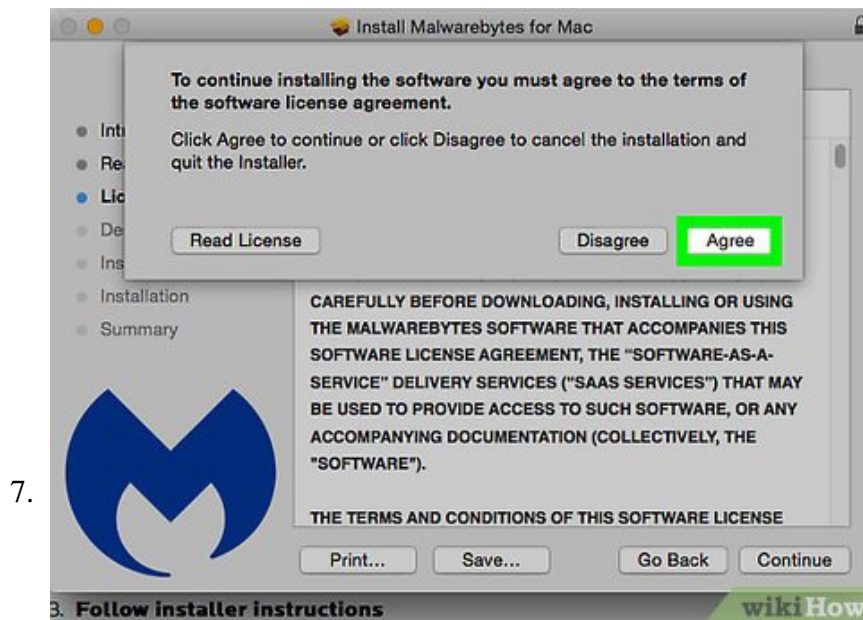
Install Malwarebytes for Mac

To continue installing the software you must agree to the terms of the software license agreement.

Click Agree to continue or click Disagree to cancel the installation and quit the Installer.

Read License

Disagree

Agree

Intr

Rea

Lic

De

Ins

Installation

Summary

CAREFULLY BEFORE DOWNLOADING, INSTALLING OR USING THE MALWAREBYTES SOFTWARE THAT ACCOMPANIES THIS SOFTWARE LICENSE AGREEMENT, THE "SOFTWARE-AS-A-SERVICE" DELIVERY SERVICES ("SAAS SERVICES") THAT MAY BE USED TO PROVIDE ACCESS TO SUCH SOFTWARE, OR ANY ACCOMPANYING DOCUMENTATION (COLLECTIVELY, THE "SOFTWARE").

THE TERMS AND CONDITIONS OF THIS SOFTWARE LICENSE

7.

Print...

Save...

Go Back

Continue

3. Follow installer instructions

wikiHow